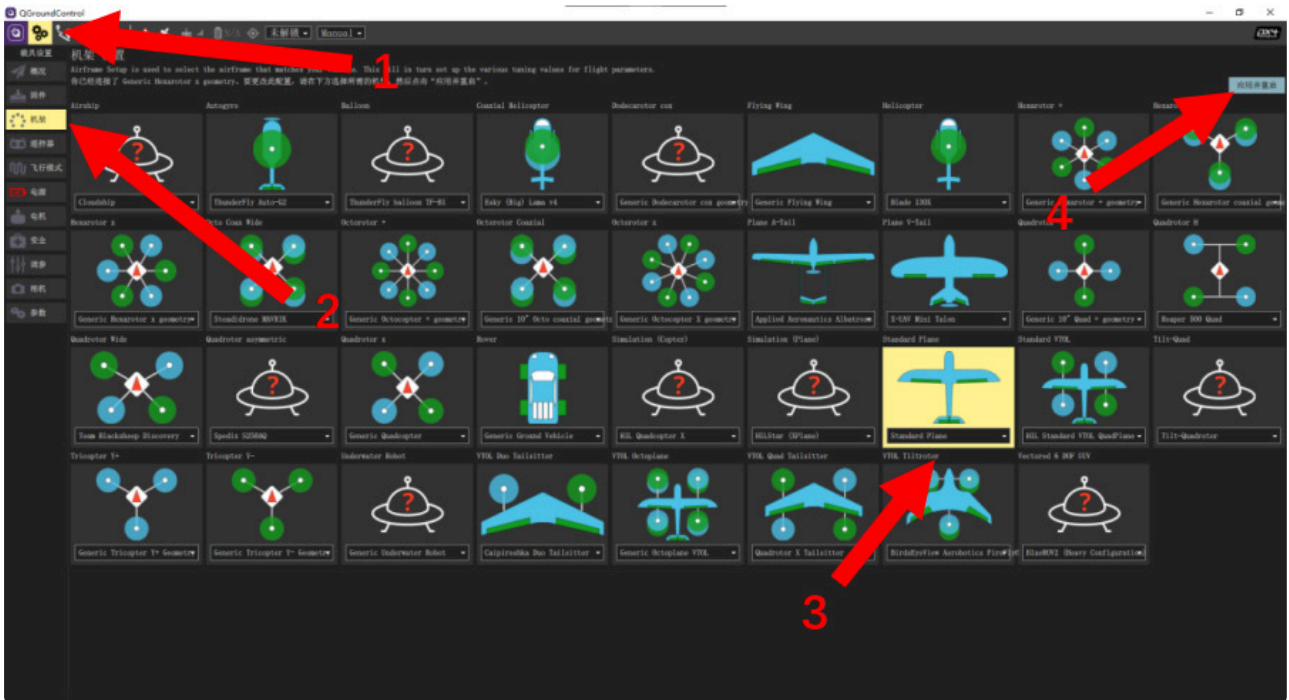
QGroundControl

未解锁 Manual

载具设置
概況
固件
机架
遥控器
飞行模式
电源
电机
安全
调参
相机
参数

机架设置
Airframe Setup is used to select the airframe that matches your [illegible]. This will in turn set up the various tuning values for flight parameters.
您已经选择了 Generic Hexarotor x geometry。要更改此配置，请在下方选择所需的机架，然后点击"应用并重启"。

应用并重启

Airship
Cloudship
Autogyro
ThunderFly Auto-G2
Balloon
ThunderFly balloon TF-B1
Coaxial Helicopter
Esky (Big) Lama v4
Dodecarotor cox
Generic Dodecarotor cox geometry
Flying Wing
Generic Flying Wing
Helicopter
Blade 130X
Hexarotor +
Generic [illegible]rotor + geometry
Hexa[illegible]
Generic Hexarotor coaxial geom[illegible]

Hexarotor x
Generic Hexarotor x geometry
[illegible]cto Coax Wide
Steadidrone MAVRIK
Octorotor +
Generic Octocopter + geometry
Octorotor Coaxial
Generic 10" Octo coaxial geometry
Octorotor x
Generic Octocopter X geometry
Plane A-Tail
Applied Aeronautics Albatross
Plane V-Tail
X-UAV Mini Talon
Quadrot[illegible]
Generic 10" Quad + geometry
Quadrotor H
Reaper 500 Quad

Quadrotor Wide
Team Blacksheep Discovery
Quadrotor asymmetric
Spedix S250AQ
Quadrotor x
Generic Quadcopter
Rover
Generic Ground Vehicle
Simulation (Copter)
HIL Quadcopter X
Simulation (Plane)
HILStar (XPlane)
Standard Plane
Standard Plane
Standard VTOL
HIL Standard VTOL QuadPlane
Tilt-Quad
Tilt-Quadrotor

Tricopter Y+
Generic Tricopter Y+ Geometry
Tricopter Y-
Generic Tricopter Y- Geometry
Underwater Robot
Generic Underwater Robot
VTOL Duo Tailsitter
Caipiroshka Duo Tailsitter
VTOL Octoplane
Generic Octoplane VTOL
VTOL Quad Tailsitter
Quadrotor X Tailsitter
VTOL Tiltrotor
BirdsEyeView Aerobotics FireFly6
Vectored 6 DOF UUV
BlueROV2 (Heavy Configuration)

1
2
3
4